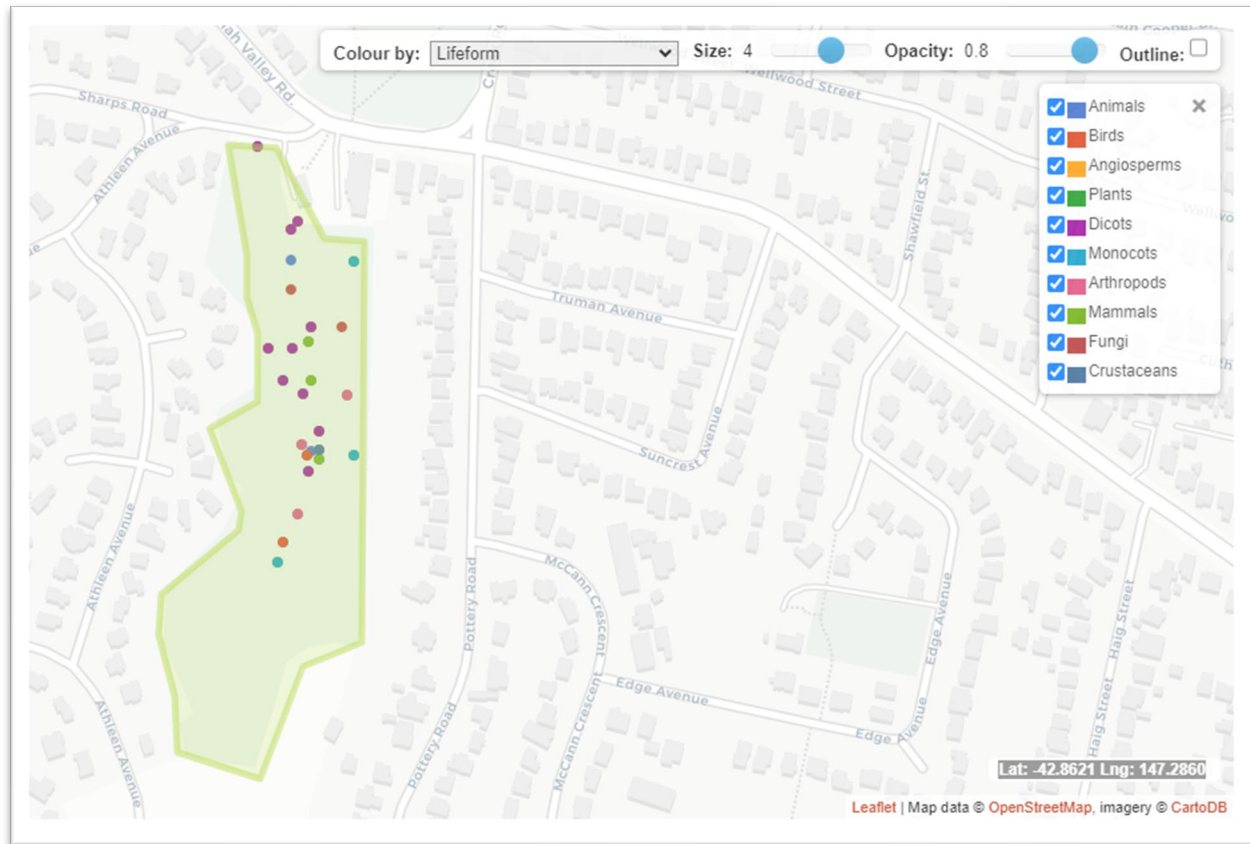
Colour by: Lifeform Size: 4 Opacity: 0.8 Outline:

Animals
Birds
Angiosperms
Plants
Dicots
Monocots
Arthropods
Mammals
Fungi
Crustaceans

Sharps Road
Athleen Avenue
Wellwood Street
Shawfield St
Truman Avenue
Suncrest Avenue
McCann Crescent
Pottery Road
Edge Avenue
Haig Street
Athleen Avenue
Athleen Avenue
Pottery Road
McCann Crescent
Edge Avenue
Edge Avenue

Lat: -42.8621 Lng: 147.2860

Leaflet | Map data © OpenStreetMap, imagery © CartoDB